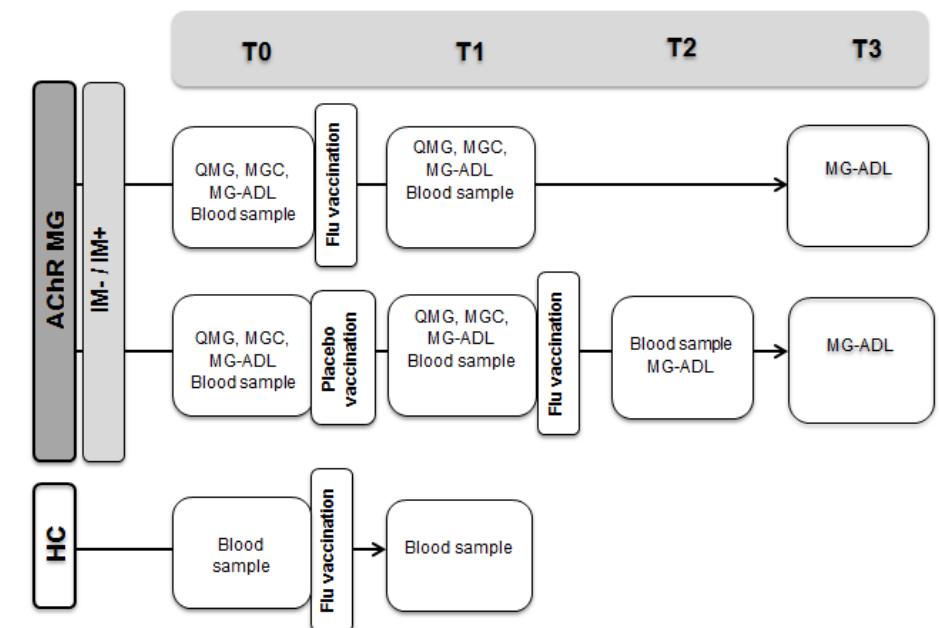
T0
T1
T2
T3

AChR MG
IM- / IM+

QMG, MGC, MG-ADL Blood sample
Flu vaccination
QMG, MGC, MG-ADL Blood sample
MG-ADL

QMG, MGC, MG-ADL Blood sample
Placebo vaccination
QMG, MGC, MG-ADL Blood sample
Flu vaccination
Blood sample MG-ADL
MG-ADL

HC
Blood sample
Flu vaccination
Blood sample